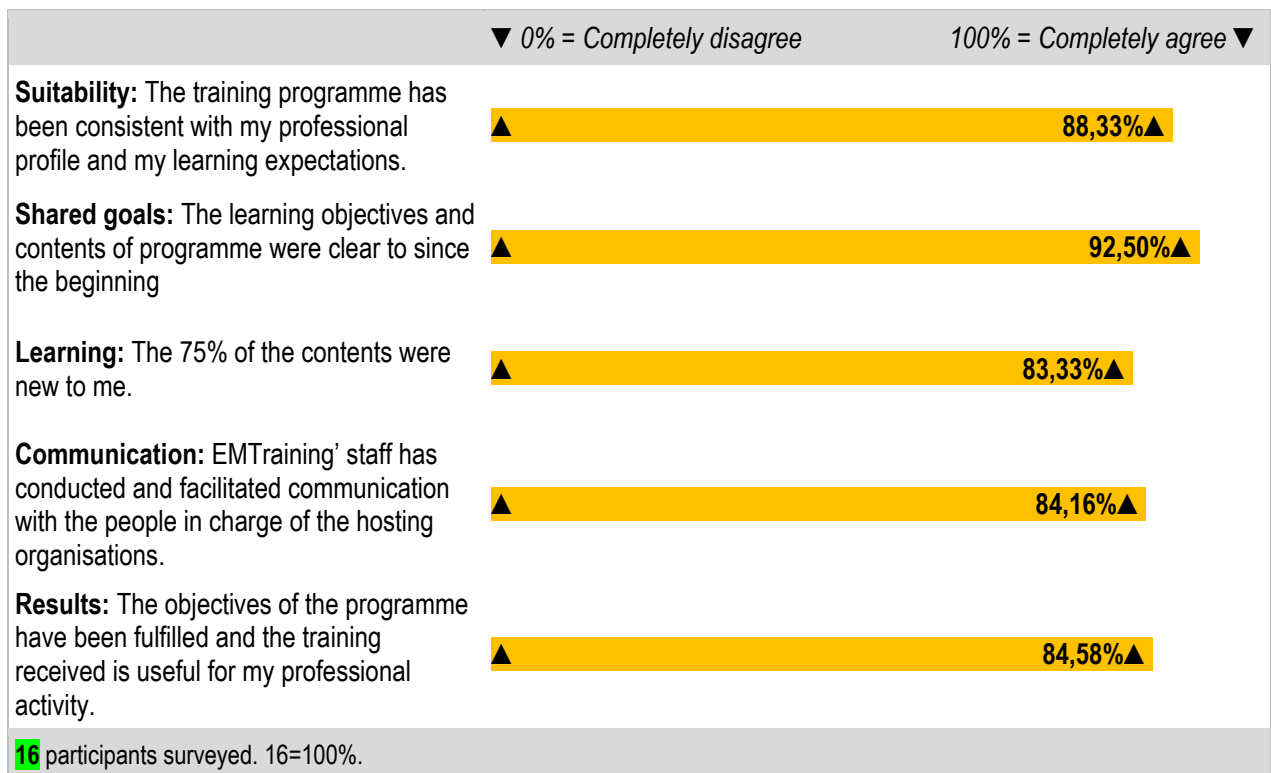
| | ▼ 0% = Completely disagree 100% = Completely agree ▼ |
|---|---|
| **Suitability:** The training programme has been consistent with my professional profile and my learning expectations. | ▲ **88,33%▲** |
| **Shared goals:** The learning objectives and contents of programme were clear to since the beginning | ▲ **92,50%▲** |
| **Learning:** The 75% of the contents were new to me. | ▲ **83,33%▲** |
| **Communication:** EMTraining' staff has conducted and facilitated communication with the people in charge of the hosting organisations. | ▲ **84,16%▲** |
| **Results:** The objectives of the programme have been fulfilled and the training received is useful for my professional activity. | ▲ **84,58%▲** |

**16** participants surveyed. 16=100%.